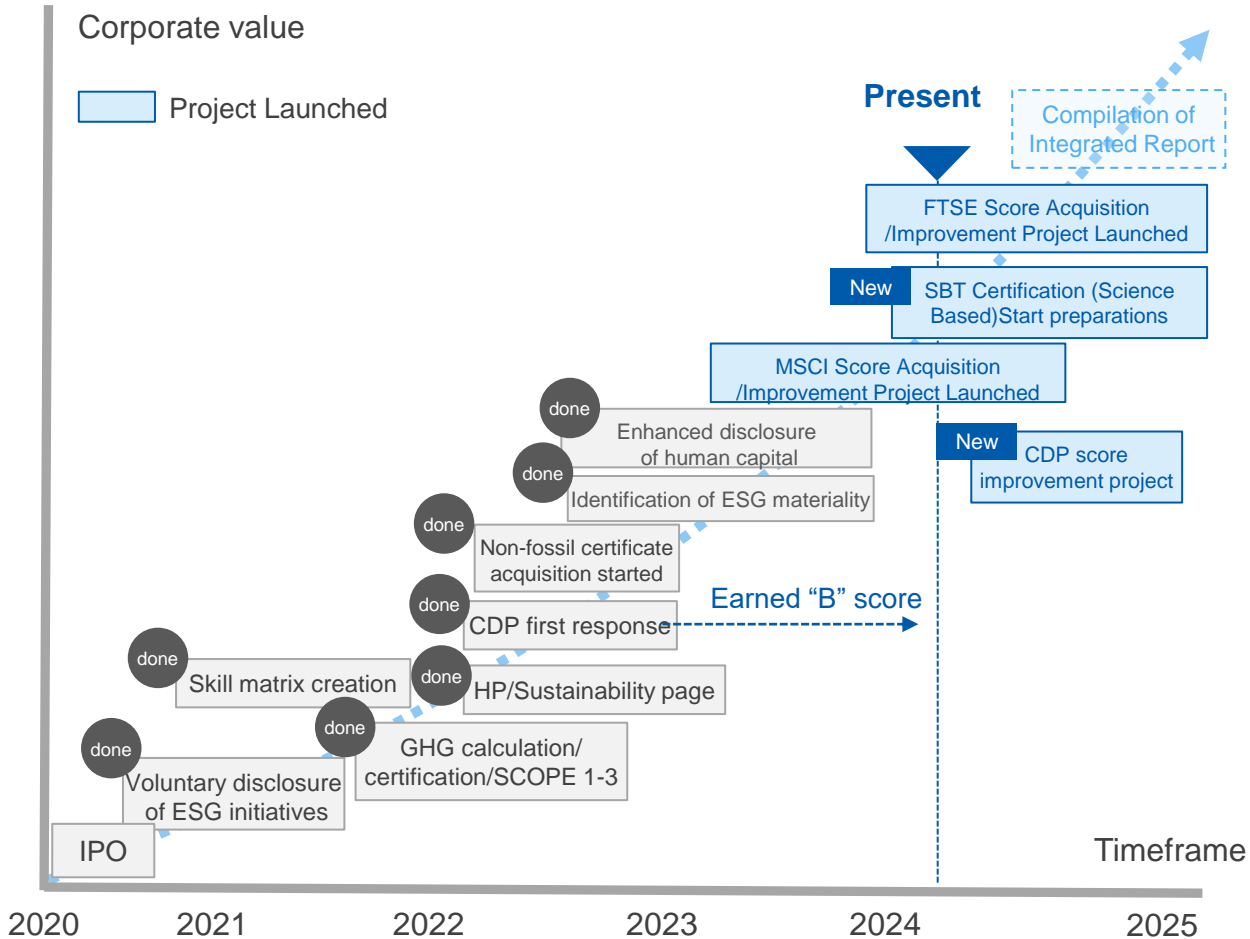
Corporate value

Project Launched

Present

Compilation of Integrated Report

FTSE Score Acquisition /Improvement Project Launched

New

SBT Certification (Science Based)Start preparations

MSCI Score Acquisition /Improvement Project Launched

New

CDP score improvement project

done

Enhanced disclosure of human capital

done

Identification of ESG materiality

done

Non-fossil certificate acquisition started

done

CDP first response

Earned “B” score

done

Skill matrix creation

done

HP/Sustainability page

done

GHG calculation/ certification/SCOPE 1-3

done

Voluntary disclosure of ESG initiatives

IPO

Timeframe

2020 2021 2022 2023 2024 2025